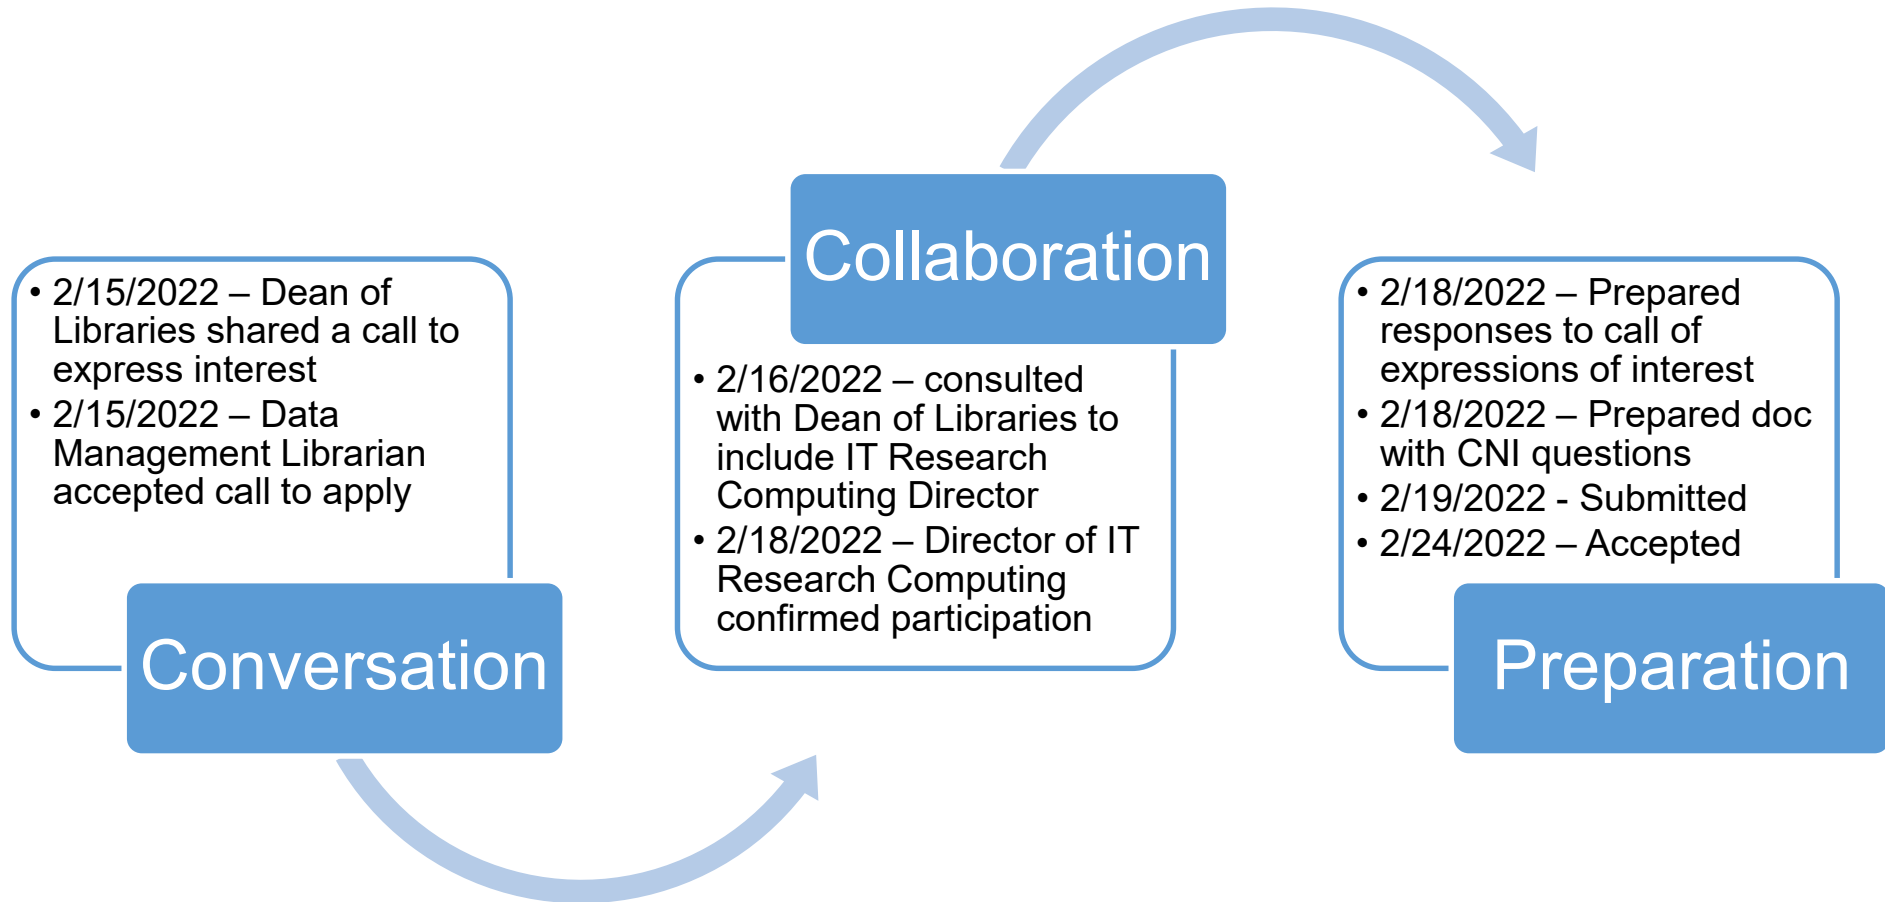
- 2/15/2022 – Dean of Libraries shared a call to express interest
- 2/15/2022 – Data Management Librarian accepted call to apply

Conversation

Collaboration

- 2/16/2022 – consulted with Dean of Libraries to include IT Research Computing Director
- 2/18/2022 – Director of IT Research Computing confirmed participation

- 2/18/2022 – Prepared responses to call of expressions of interest
- 2/18/2022 – Prepared doc with CNI questions
- 2/19/2022 - Submitted
- 2/24/2022 – Accepted

Preparation